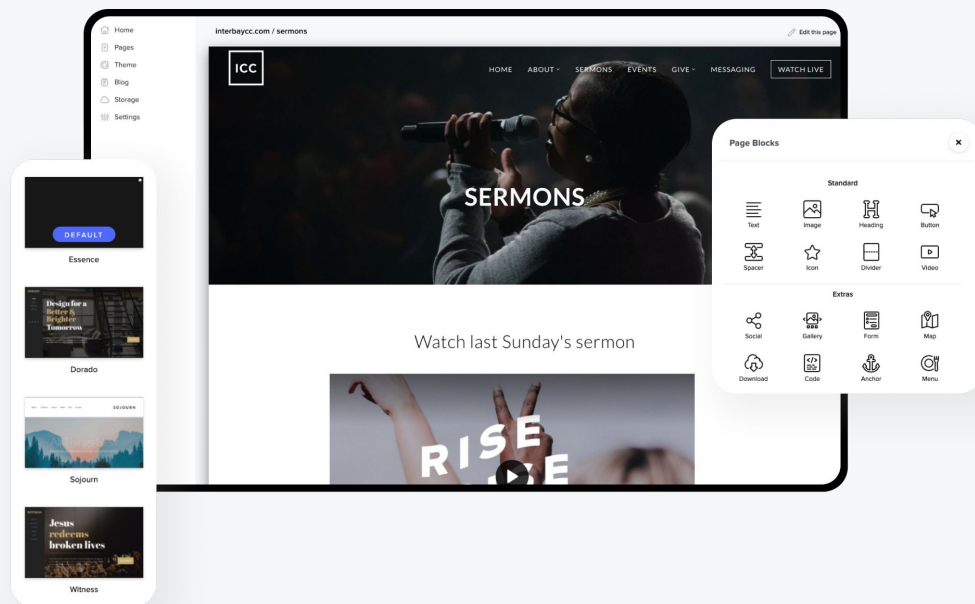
Home
Pages
Theme
Blog
Storage
Settings

interbaycc.com / sermons

Edit this page

ICC

HOME ABOUT SERMONS EVENTS GIVE MESSAGING WATCH LIVE

SERMONS

Watch last Sunday's sermon

RISE

DEFAULT

Essence

Design for a Better & Brighter Tomorrow

Dorado

SOJOURN

Sojourn

Jesus redeems broken lives

Witness

Page Blocks

Standard

Text
Image
Heading
Button
Spacer
Icon
Divider
Video

Extras

Social
Gallery
Form
Map
Download
Code
Anchor
Menu